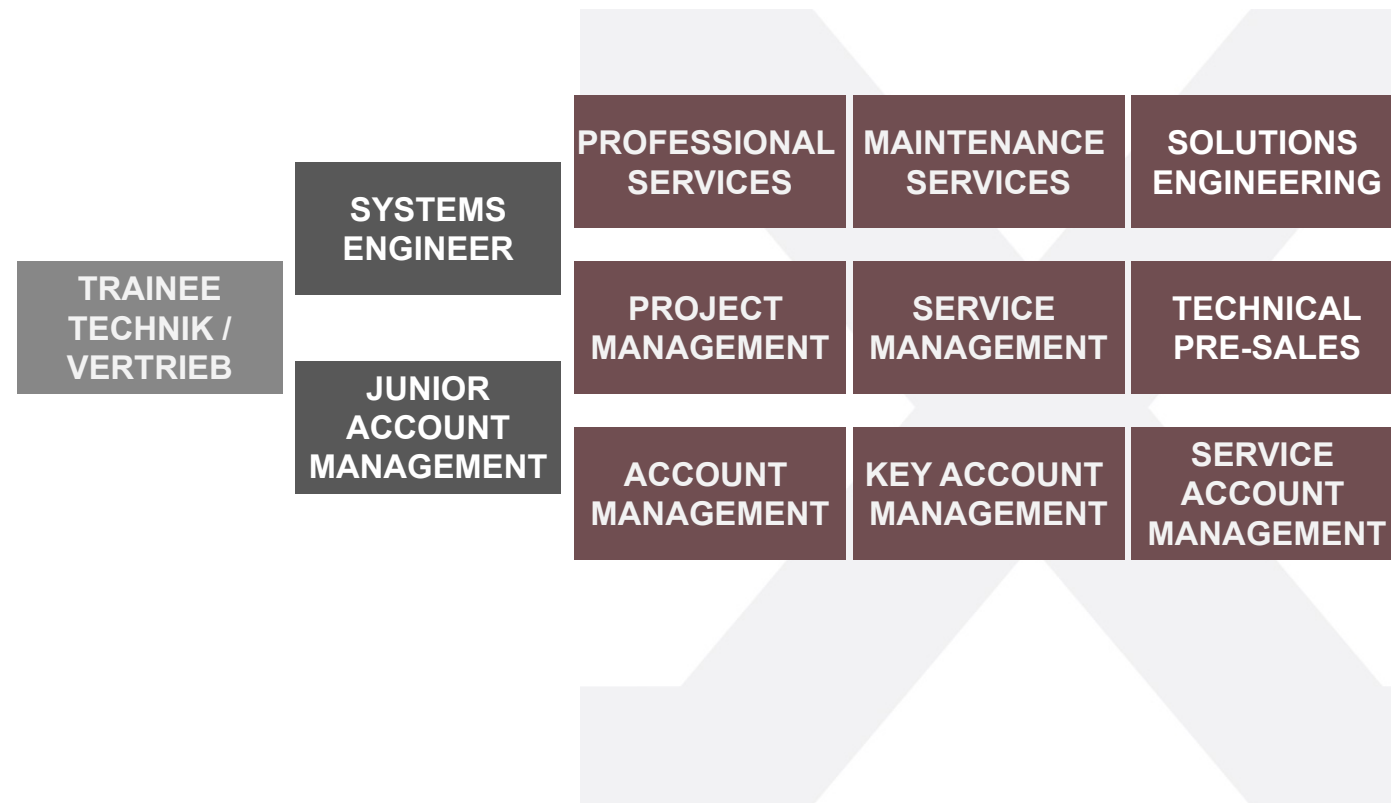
TRAINEE TECHNIK / VERTRIEB

SYSTEMS ENGINEER

JUNIOR ACCOUNT MANAGEMENT

PROFESSIONAL SERVICES

MAINTENANCE SERVICES

SOLUTIONS ENGINEERING

PROJECT MANAGEMENT

SERVICE MANAGEMENT

TECHNICAL PRE-SALES

ACCOUNT MANAGEMENT

KEY ACCOUNT MANAGEMENT

SERVICE ACCOUNT MANAGEMENT